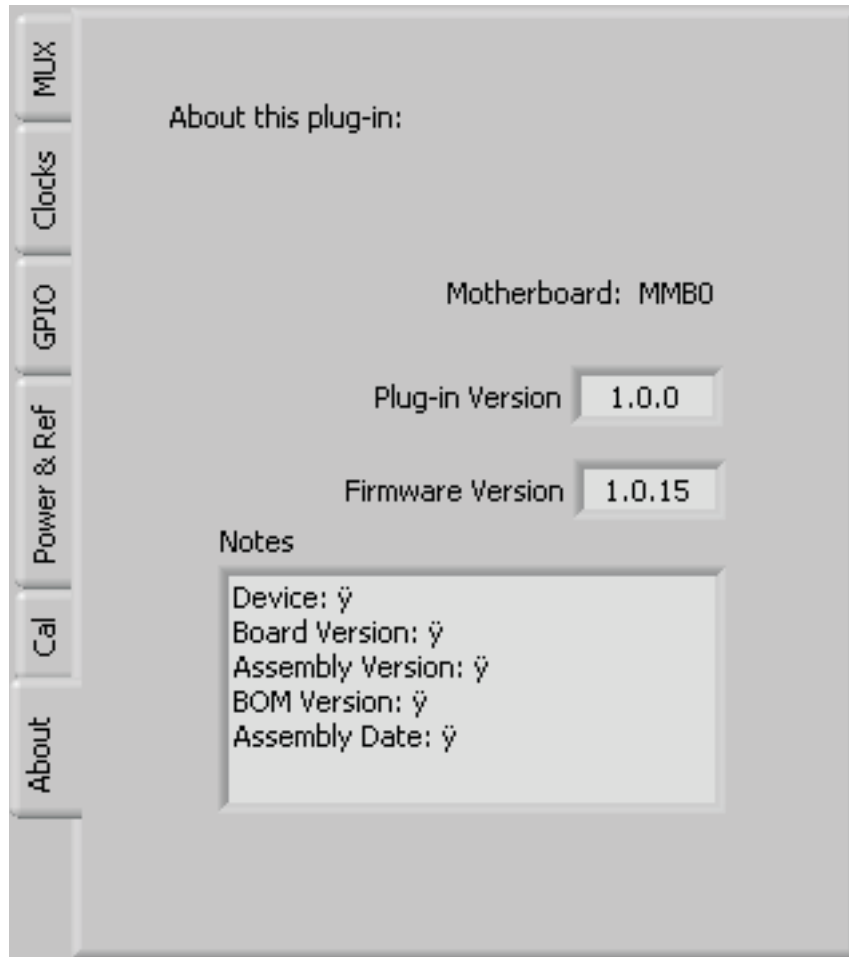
MUX
Clocks
GPIO
Power & Ref
Cal
About

About this plug-in:

Motherboard: MMB0

Plug-in Version 1.0.0

Firmware Version 1.0.15

Notes
Device: ÿ
Board Version: ÿ
Assembly Version: ÿ
BOM Version: ÿ
Assembly Date: ÿ